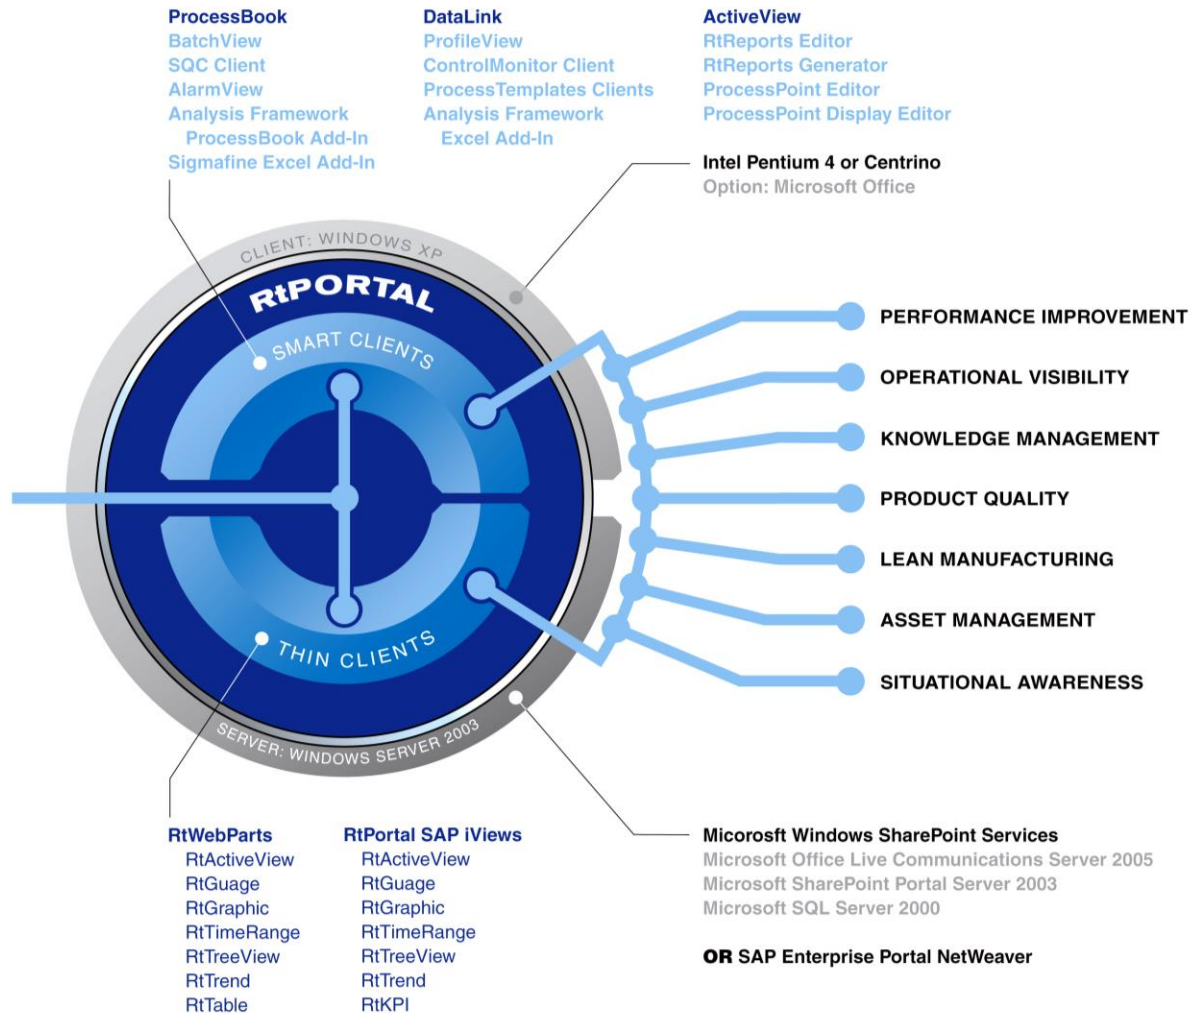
ProcessBook
BatchView
SQC Client
AlarmView
Analysis Framework
ProcessBook Add-In
Sigmafine Excel Add-In

DataLink
ProfileView
ControlMonitor Client
ProcessTemplates Clients
Analysis Framework
Excel Add-In

ActiveView
RtReports Editor
RtReports Generator
ProcessPoint Editor
ProcessPoint Display Editor

Intel Pentium 4 or Centrino
Option: Microsoft Office

CLIENT: WINDOWS XP
RtPORTAL
SMART CLIENTS
THIN CLIENTS
SERVER: WINDOWS SERVER 2003

PERFORMANCE IMPROVEMENT
OPERATIONAL VISIBILITY
KNOWLEDGE MANAGEMENT
PRODUCT QUALITY
LEAN MANUFACTURING
ASSET MANAGEMENT
SITUATIONAL AWARENESS

RtWebParts
RtActiveView
RtGuage
RtGraphic
RtTimeRange
RtTreeView
RtTrend
RtTable

RtPortal SAP iViews
RtActiveView
RtGuage
RtGraphic
RtTimeRange
RtTreeView
RtTrend
RtKPI

Micorosft Windows SharePoint Services
Microsoft Office Live Communications Server 2005
Microsoft SharePoint Portal Server 2003
Microsoft SQL Server 2000

OR SAP Enterprise Portal NetWeaver